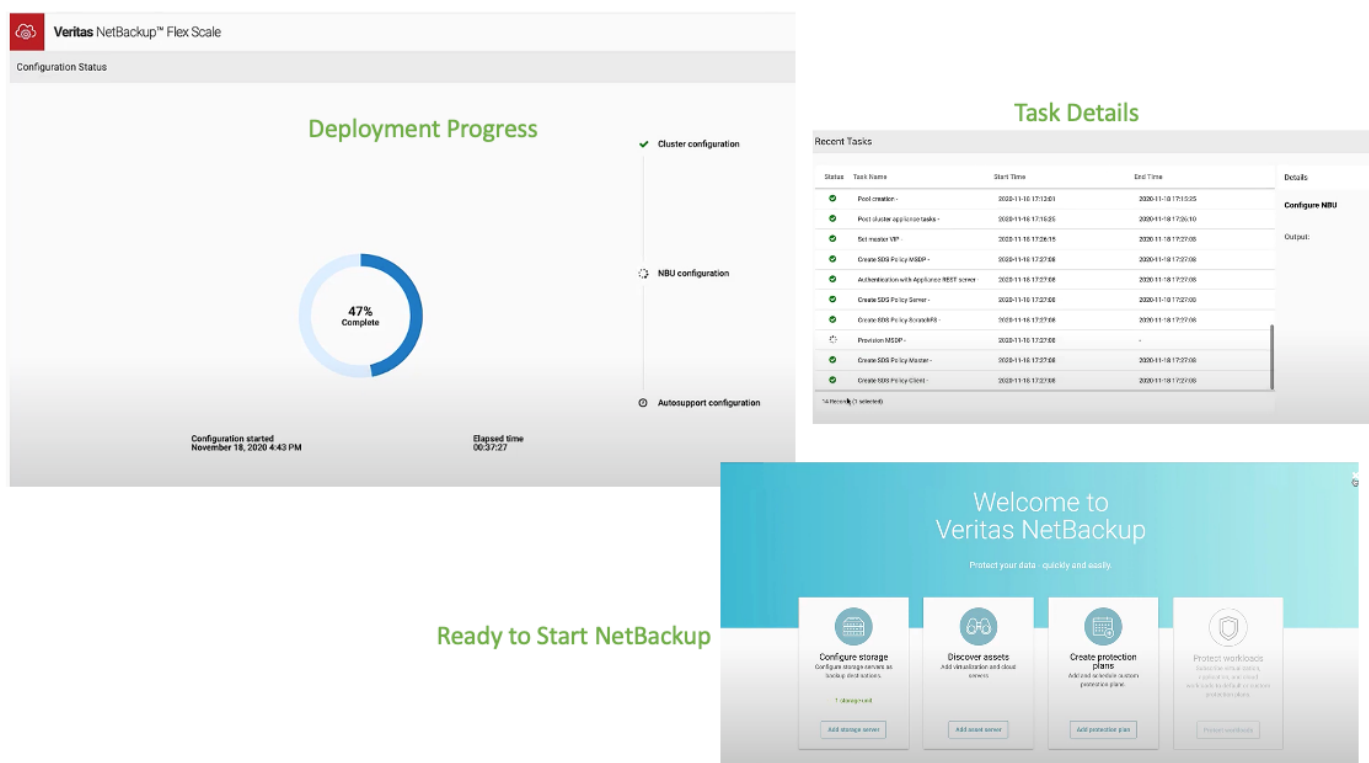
Veritas NetBackup™ Flex Scale

Configuration Status

Deployment Progress

47%
Complete

Cluster configuration

NBU configuration

Autosupport configuration

Configuration started
November 18, 2020 4:43 PM

Elapsed time
00:37:27

Task Details

Recent Tasks

| Status | Task Name | Start Time | End Time |
|---|---|---|---|
| | Pool creation - | 2020-11-18 17:12:01 | 2020-11-18 17:15:25 |
| | Post cluster appliance tasks - | 2020-11-18 17:15:25 | 2020-11-18 17:26:10 |
| | Set master VIP - | 2020-11-18 17:26:15 | 2020-11-18 17:27:08 |
| | Create SDS Policy MSDP - | 2020-11-18 17:27:08 | 2020-11-18 17:27:08 |
| | Authentication with Appliance REST server | 2020-11-18 17:27:08 | 2020-11-18 17:27:08 |
| | Create SDS Policy Server - | 2020-11-18 17:27:08 | 2020-11-18 17:27:08 |
| | Create SDS Policy ScratchFS - | 2020-11-18 17:27:08 | 2020-11-18 17:27:08 |
| | Provision MSDP - | 2020-11-18 17:27:08 | - |
| | Create SDS Policy Master - | 2020-11-18 17:27:08 | 2020-11-18 17:27:08 |
| | Create SDS Policy Client - | 2020-11-18 17:27:08 | 2020-11-18 17:27:08 |

14 Records (1 selected)

Details

Configure NBU

Output:

Ready to Start NetBackup

Welcome to
Veritas NetBackup

Protect your data - quickly and easily.

Configure storage
Configure storage servers as backup destinations.
1 storage unit
Add storage server

Discover assets
Add virtualization and cloud servers.
Add asset server

Create protection plans
Add and schedule custom protection plans.
Add protection plan

Protect workloads
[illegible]
Protect workloads